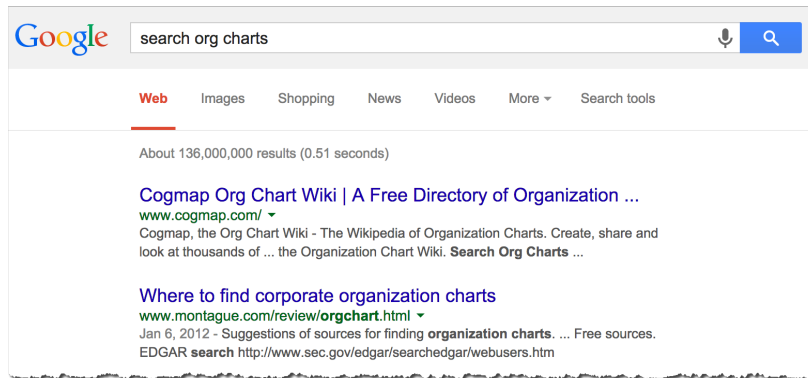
Google

search org charts

Web Images Shopping News Videos More Search tools

About 136,000,000 results (0.51 seconds)

Cogmap Org Chart Wiki | A Free Directory of Organization ...
www.cogmap.com/
Cogmap, the Org Chart Wiki - The Wikipedia of Organization Charts. Create, share and look at thousands of ... the Organization Chart Wiki. Search Org Charts ...

Where to find corporate organization charts
www.montague.com/review/orgchart.html
Jan 6, 2012 - Suggestions of sources for finding organization charts. ... Free sources. EDGAR search http://www.sec.gov/edgar/searchedgar/webusers.htm